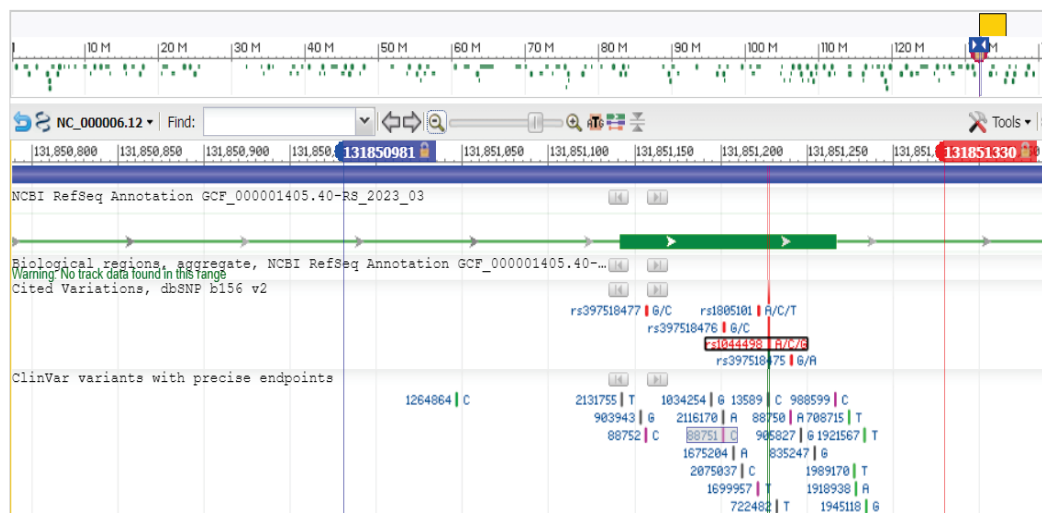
|10 M |20 M |30 M |40 M |50 M |60 M |70 M |80 M |90 M |100 M |110 M |120 M

NC_000006.12 ▾ Find: Tools ▾

131,850,800 131,850,850 131,850,900 131,850 131850981 131,851,050 131,851,100 131,851,150 131,851,200 131,851,250 131,851 131851330

NCBI RefSeq Annotation GCF_000001405.40-RS_2023_03

Biological regions, aggregate, NCBI RefSeq Annotation GCF_000001405.40-...
Warning: No track data found in this range
Cited Variations, dbSNP b156 v2

rs397518477 G/C rs1805101 A/C/T
rs397518476 G/C
rs1044498 A/C/G
rs397518475 G/A

ClinVar variants with precise endpoints

1264864 C 2131755 T 1034254 G 13589 C 988599 C
903943 G 2116170 A 88750 A 708715 T
88752 C 88751 C 905827 G 1921567 T
1675204 A 835247 G
2075037 C 1989170 T
1699957 T 1918938 A
722482 T 1945118 G